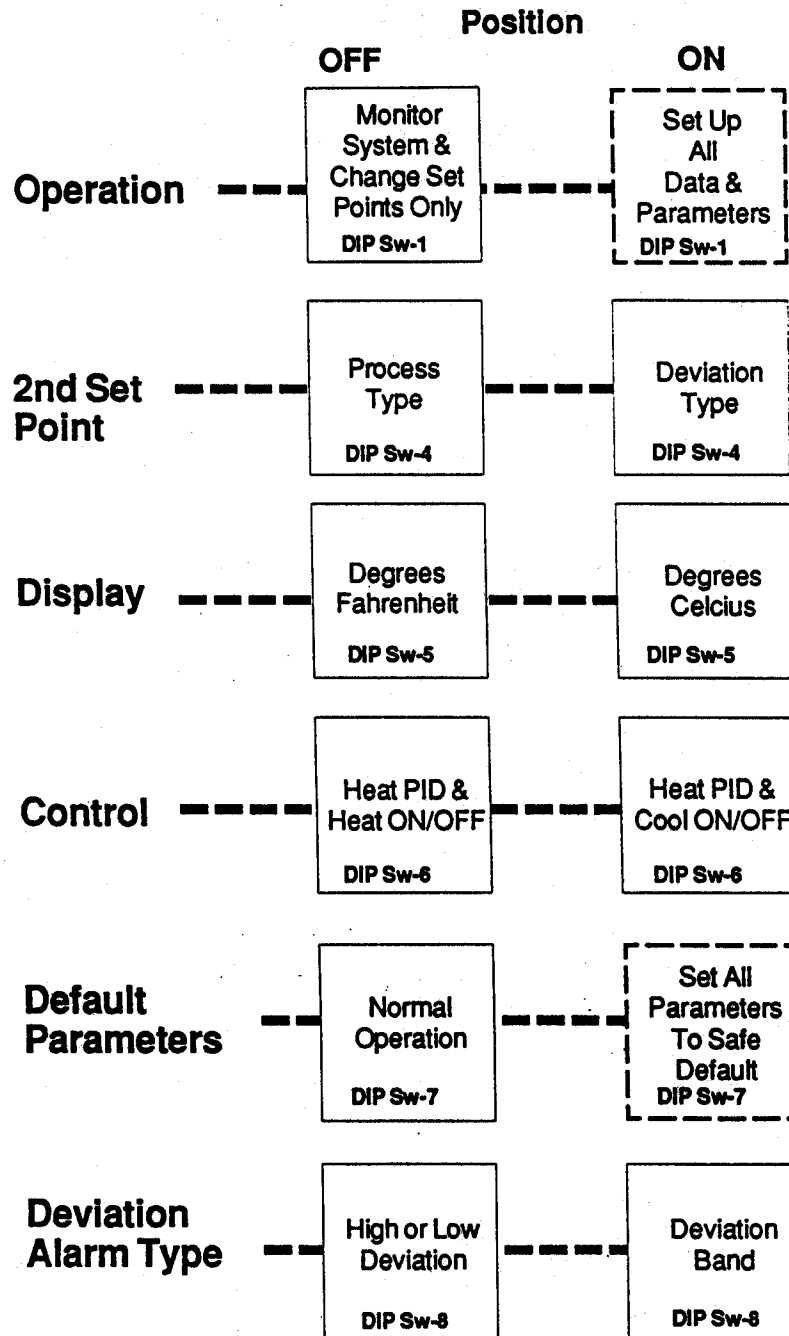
Position

OFF

ON

Operation

Monitor System & Change Set Points Only
DIP Sw-1

Set Up All Data & Parameters
DIP Sw-1

2nd Set Point

Process Type
DIP Sw-4

Deviation Type
DIP Sw-4

Display

Degrees Fahrenheit
DIP Sw-5

Degrees Celcius
DIP Sw-5

Control

Heat PID & Heat ON/OFF
DIP Sw-6

Heat PID & Cool ON/OFF
DIP Sw-6

Default Parameters

Normal Operation
DIP Sw-7

Set All Parameters To Safe Default
DIP Sw-7

Deviation Alarm Type

High or Low Deviation
DIP Sw-8

Deviation Band
DIP Sw-8